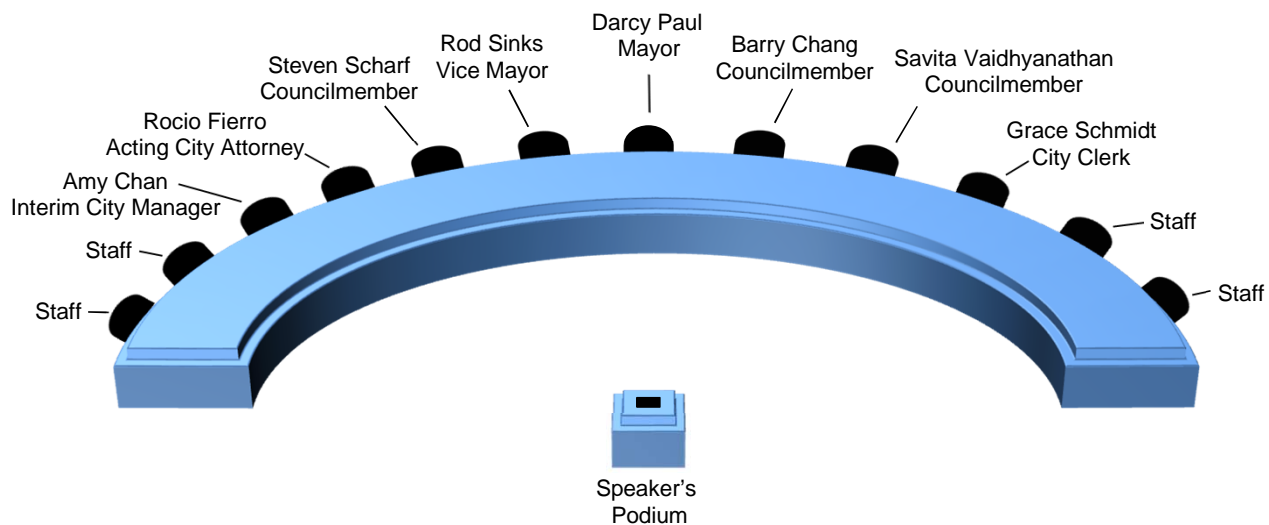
Darcy Paul
Mayor

Rod Sinks
Vice Mayor

Barry Chang
Councilmember

Steven Scharf
Councilmember

Savita Vaidhyanathan
Councilmember

Rocio Fierro
Acting City Attorney

Grace Schmidt
City Clerk

Amy Chan
Interim City Manager

Staff

Staff

Staff

Staff

Speaker's
Podium